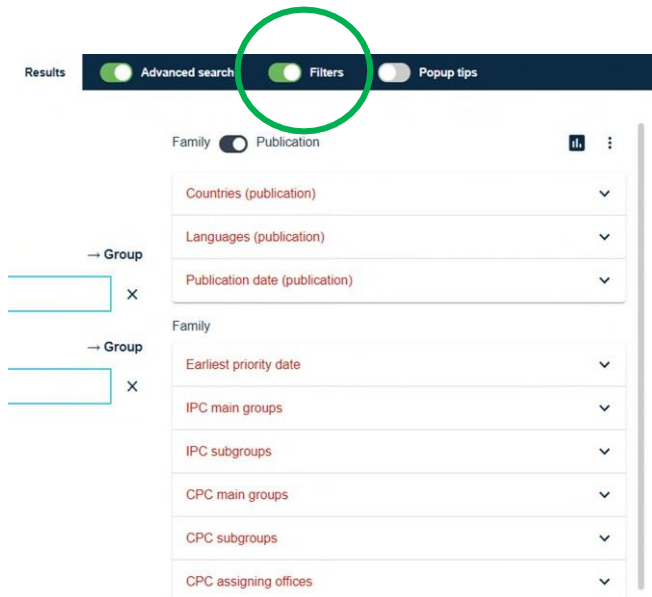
Results Advanced search Filters Popup tips

Family Publication

Countries (publication)

Languages (publication)

Publication date (publication)

→ Group

×

→ Group

×

Family

Earliest priority date

IPC main groups

IPC subgroups

CPC main groups

CPC subgroups

CPC assigning offices